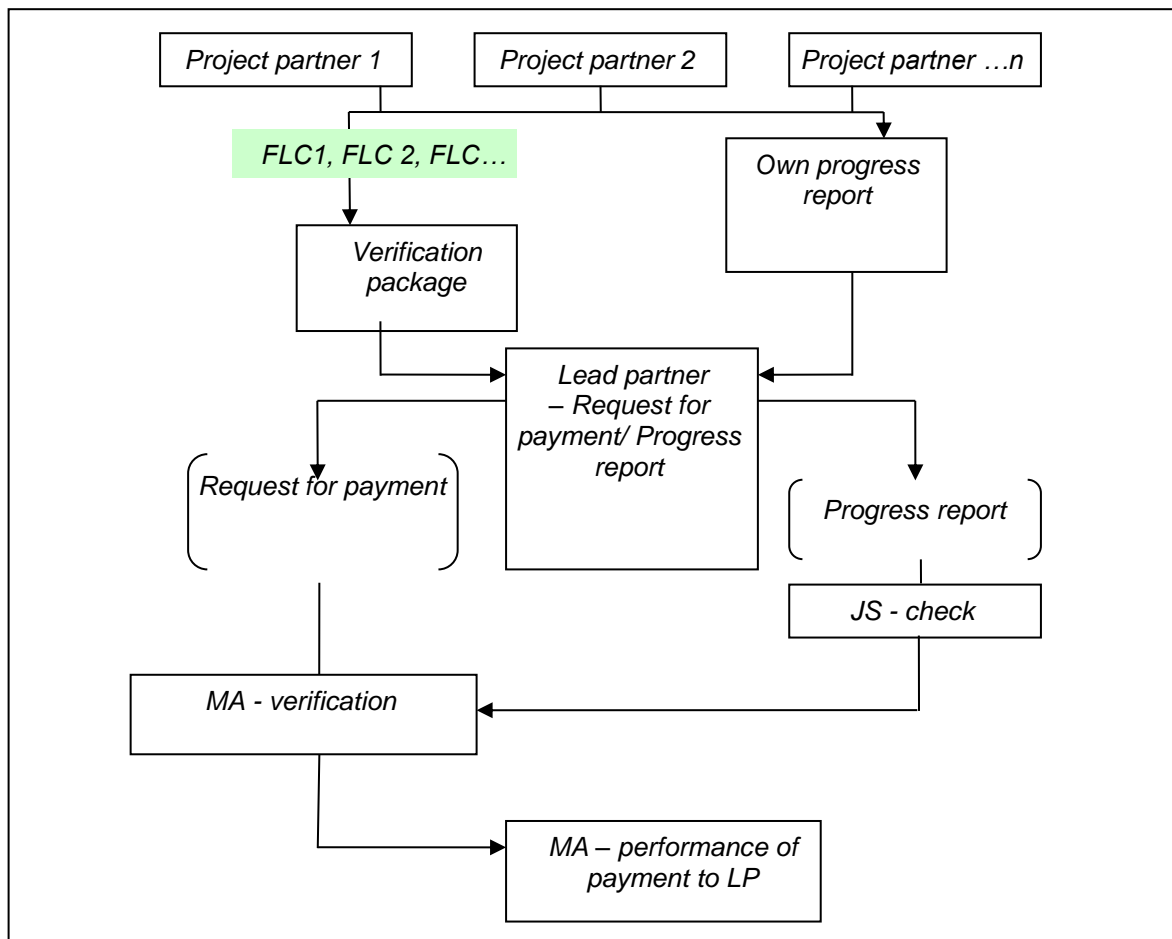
Project partner 1

Project partner 2

Project partner …n

FLC1, FLC 2, FLC…

Own progress report

Verification package

Lead partner – Request for payment/ Progress report

Request for payment

Progress report

JS - check

MA - verification

MA – performance of payment to LP